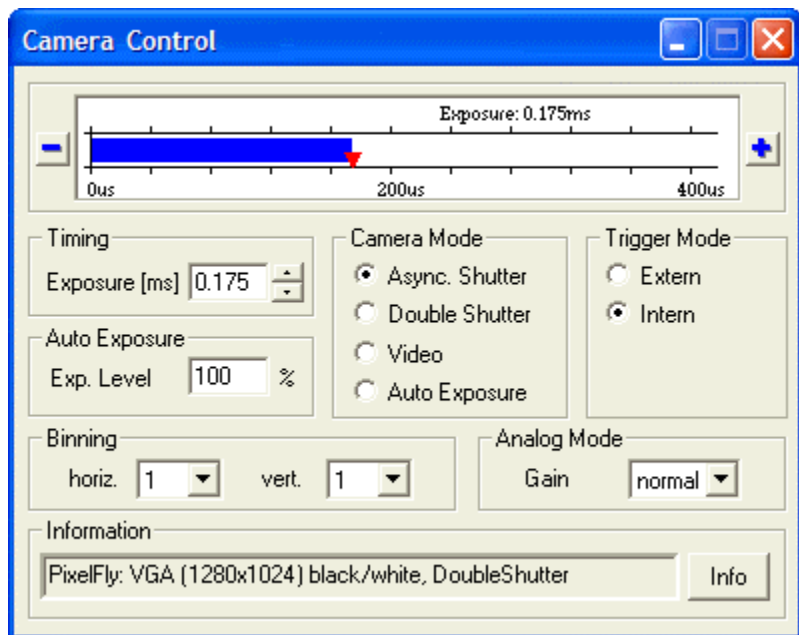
Camera Control

Exposure: 0.175ms

0us 200us 400us

Timing
Exposure [ms] 0.175

Auto Exposure
Exp. Level 100 %

Camera Mode
Async. Shutter
Double Shutter
Video
Auto Exposure

Trigger Mode
Extern
Intern

Binning
horiz. 1 vert. 1

Analog Mode
Gain normal

Information
PixelFly: VGA (1280x1024) black/white, DoubleShutter
Info